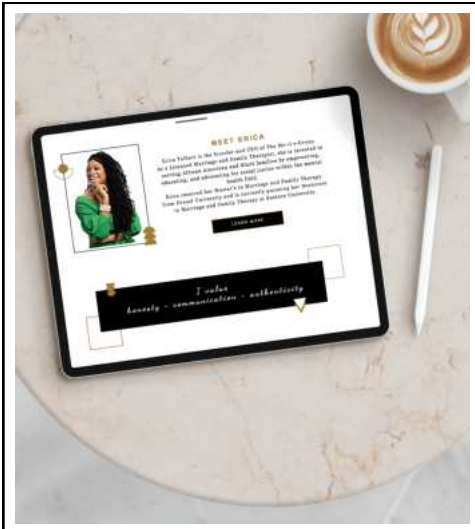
MEET ERICA

Erica Talbert is the Founder and CEO of The He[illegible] As a licensed Marriage and Family Therapist, she is invested in serving African American and Black families by empowering, educating, and advocating for social justice within the mental health field.

Erica received her Master's in Marriage and Family Therapy from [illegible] University and is currently pursuing her Doctorate in Marriage and Family Therapy at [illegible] University.

LEARN MORE

I value
honesty - communication - authenticity